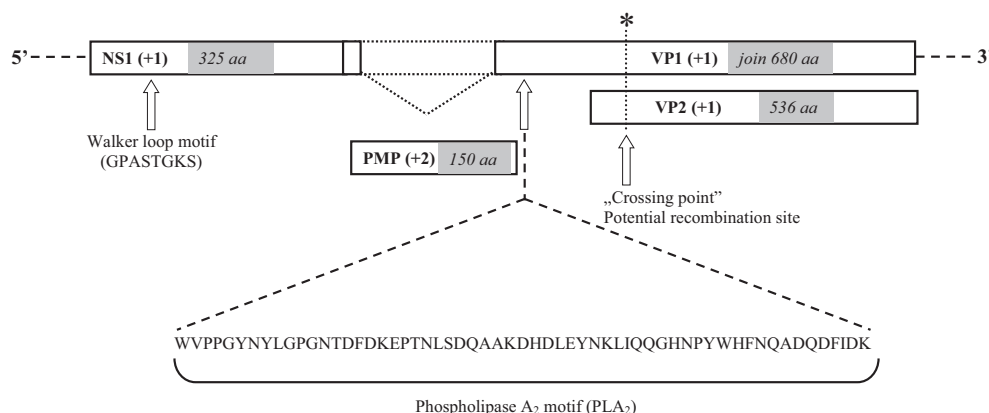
*

5' NS1 (+1) 325 aa

VP1 (+1) join 680 aa 3

VP2 (+1) 536 aa

Walker loop motif (GPASTGKS)

PMP (+2) 150 aa

„Crossing point"
Potential recombination site

WVPPGYNYLGPGNTDFDKEPTNLSDQAAKDHDLEYNKLIQQGHNPYWHFNQADQDFIDK

Phospholipase $A_2$ motif ($PLA_2$)